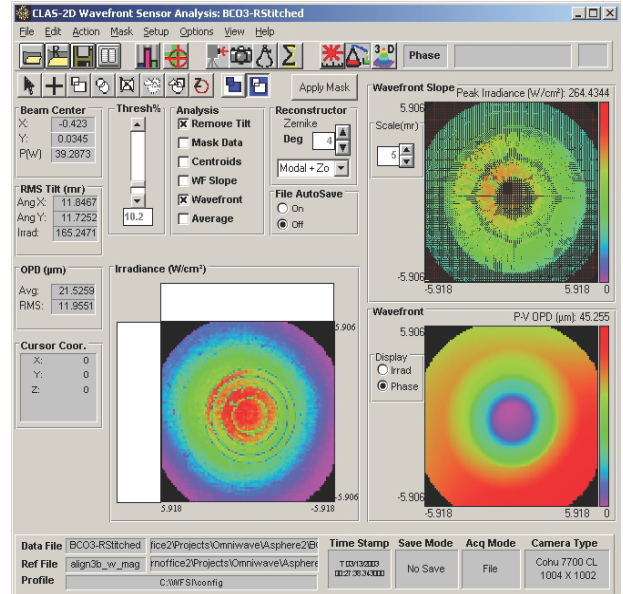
CLAS-2D Wavefront Sensor Analysis: BC03-RStitched

File Edit Action Mask Setup Options View Help

Phase

Apply Mask

Beam Center
X: -0.423
Y: 0.0345
P(W) 39.2873

Thresh%

10.2

Analysis
Remove Tilt
Mask Data
Centroids
WF Slope
Wavefront
Average

Reconstructor
Zernike
Deg 4
Modal + Zo

File AutoSave
On
Off

RMS Tilt (mr)
Ang X: 11.8467
Ang Y: 11.7252
Irrad: 165.2471

OPD (µm)
Avg: 21.5259
RMS: 11.9551

Cursor Coor.
X: 0
Y: 0
Z: 0

Irradiance (W/cm²)
5.906
-5.906
5.918
-5.918

Wavefront Slope
Peak Irradiance (W/cm²): 264.4344
5.906
Scale(mr)
5
-5.906
-5.918
5.918
0

Wavefront
P-V OPD (µm): 45.255
5.906
Display
Irrad
Phase
-5.906
-5.918
5.918
0

Data File BC03-RStitched rfice2\Projects\Omniwave\Asphere2\B
Ref File align3b_w_mag rnoffice2\Projects\Omniwave\Asphere
Profile C:\WFSI\config

Time Stamp
T 03/13/2003 00:27:36.343000

Save Mode
No Save

Acq Mode
File

Camera Type
Cohu 7700 CL
1004 X 1002